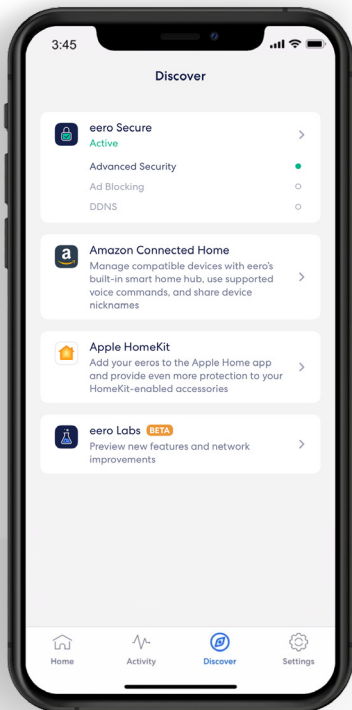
3:45

Discover

eero Secure
Active

Advanced Security
Ad Blocking
DDNS

Amazon Connected Home
Manage compatible devices with eero's built-in smart home hub, use supported voice commands, and share device nicknames

Apple HomeKit
Add your eeros to the Apple Home app and provide even more protection to your HomeKit-enabled accessories

eero Labs BETA
Preview new features and network improvements

Home
Activity
Discover
Settings